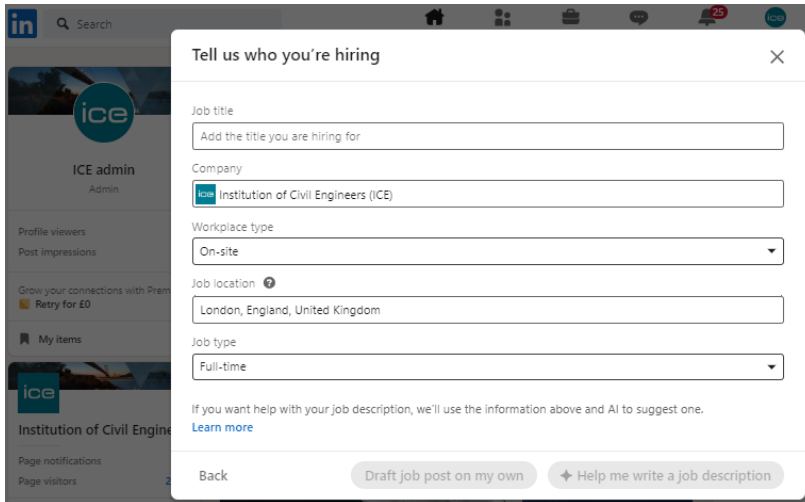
in Search

25

ice

ICE admin
Admin

Profile viewers
Post impressions

Grow your connections with Prem
Retry for £0

My items

ice

Institution of Civil Engine

Page notifications
Page visitors 2

Tell us who you're hiring

Job title
Add the title you are hiring for

Company
ice Institution of Civil Engineers (ICE)

Workplace type
On-site

Job location
London, England, United Kingdom

Job type
Full-time

If you want help with your job description, we'll use the information above and AI to suggest one.
Learn more

Back
Draft job post on my own
Help me write a job description